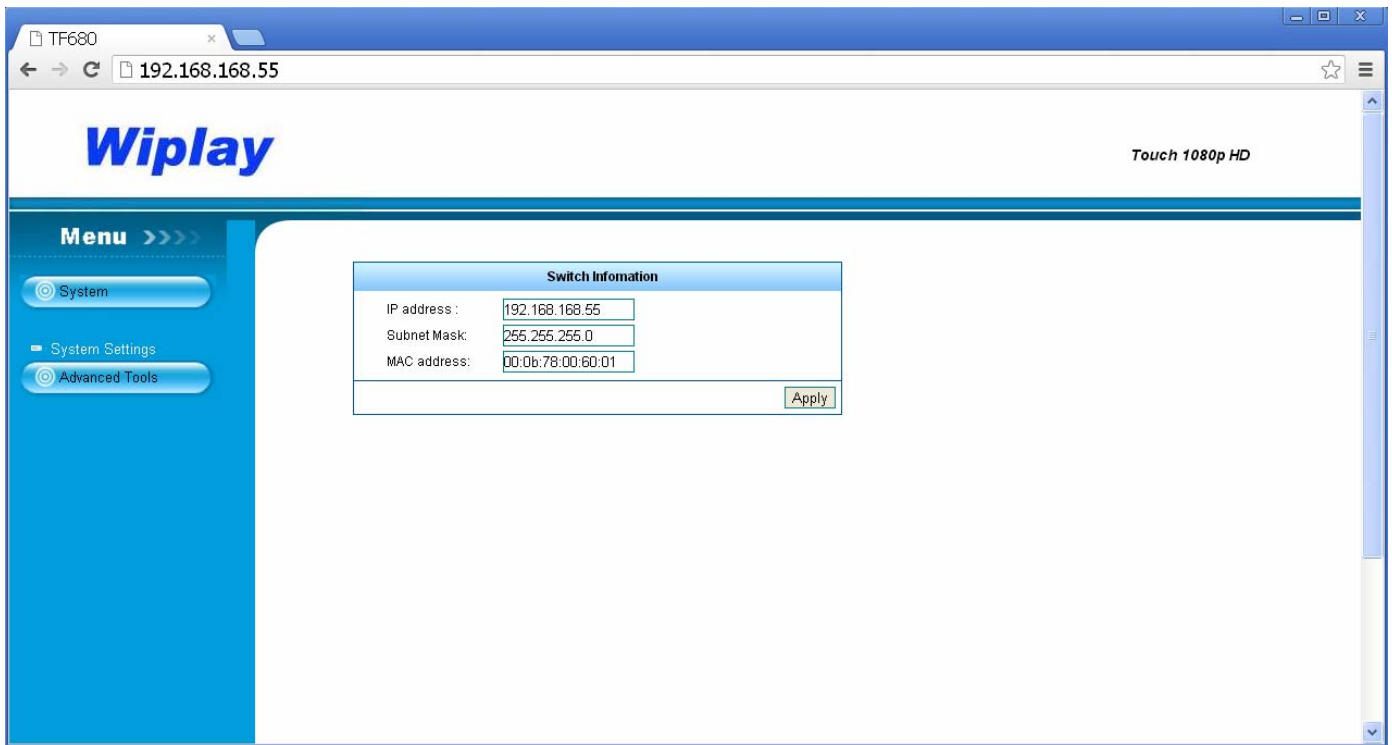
TF680

192.168.168.55

Wiplay

Touch 1080p HD

Menu

System

System Settings

Advanced Tools

Switch Infomation

| IP address : | 192.168.168.55 |
|---|---|
| Subnet Mask: | 255.255.255.0 |
| MAC address: | 00:0b:78:00:60:01 |

Apply